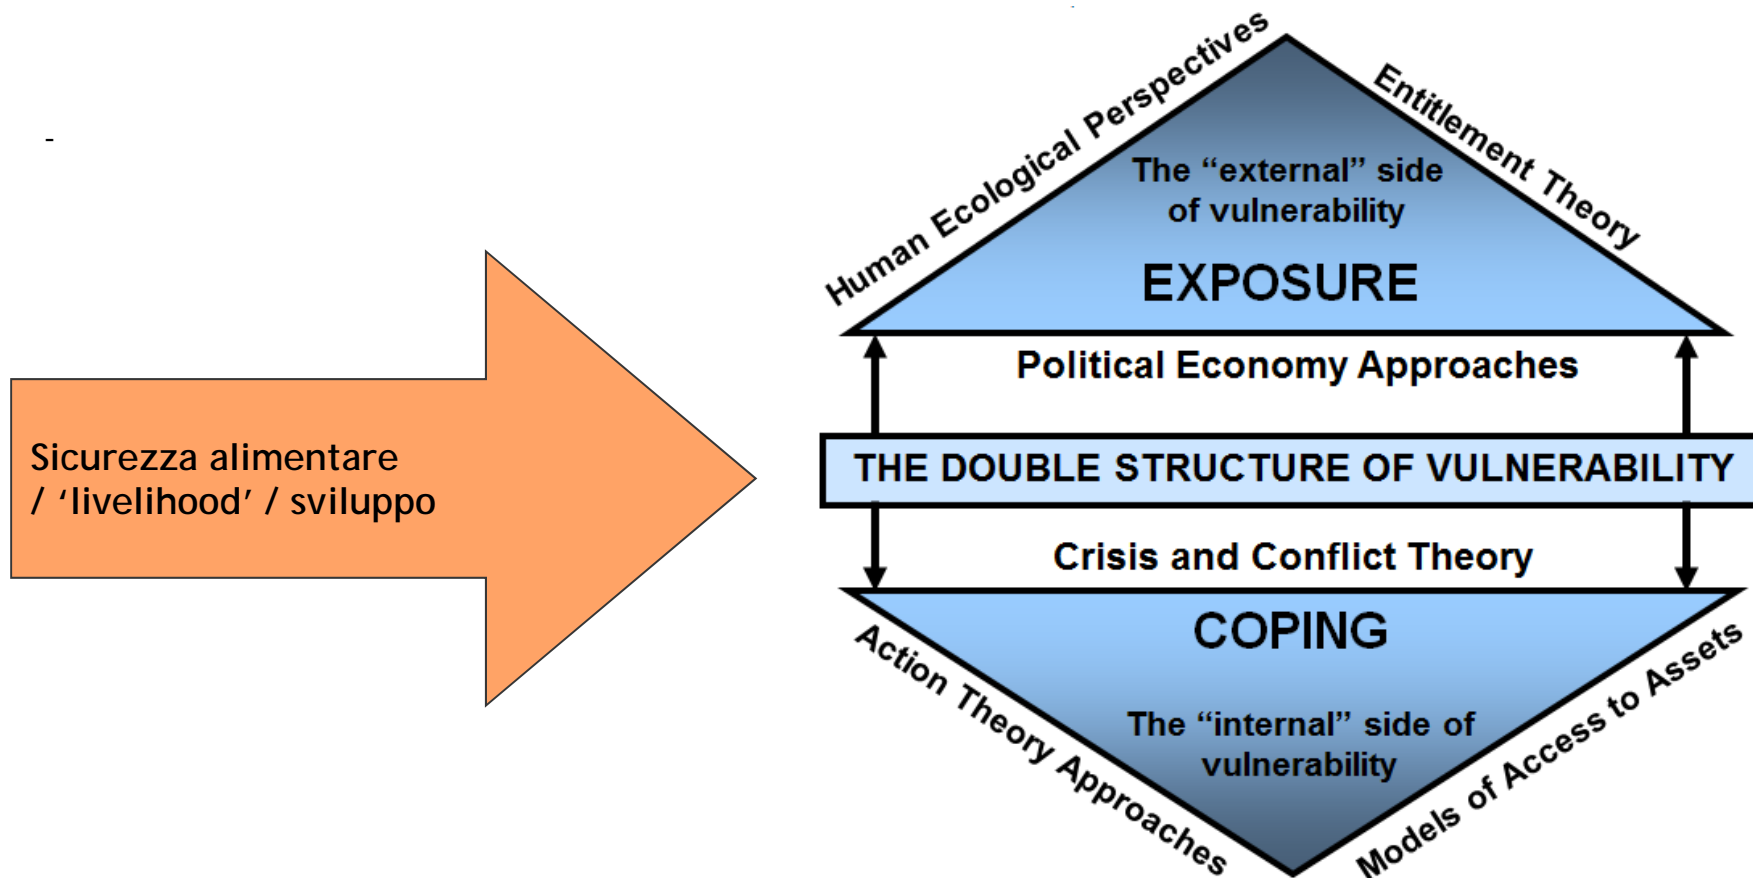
-

Sicurezza alimentare / 'livelihood' / sviluppo

Human Ecological Perspectives

Entitlement Theory

The "external" side of vulnerability

EXPOSURE

Political Economy Approaches

THE DOUBLE STRUCTURE OF VULNERABILITY

Crisis and Conflict Theory

COPING

The "internal" side of vulnerability

Action Theory Approaches

Models of Access to Assets